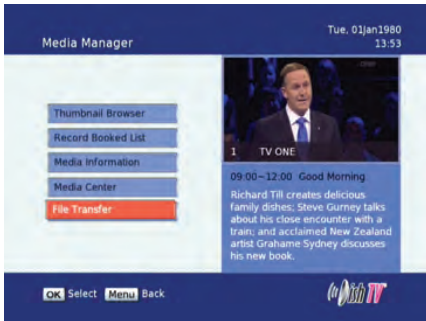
Media Manager

Tue, 01jan1980
13:53

Thumbnail Browser
Record Booked List
Media Information
Media Center
File Transfer

1 TV ONE

09:00~12:00 Good Morning
Richard Till creates delicious family dishes; Steve Gurney talks about his close encounter with a train; and acclaimed New Zealand artist Grahame Sydney discusses his new book.

OK Select Menu Back

DishTV